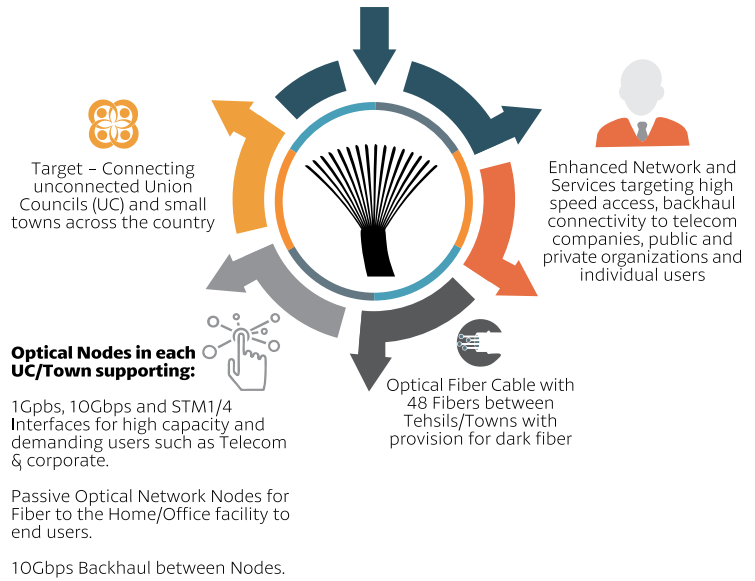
Target – Connecting unconnected Union Councils (UC) and small towns across the country

Enhanced Network and Services targeting high speed access, backhaul connectivity to telecom companies, public and private organizations and individual users

Optical Nodes in each UC/Town supporting:

1Gpbs, 10Gbps and STM1/4 Interfaces for high capacity and demanding users such as Telecom & corporate.

Passive Optical Network Nodes for Fiber to the Home/Office facility to end users.

10Gbps Backhaul between Nodes.

Optical Fiber Cable with 48 Fibers between Tehsils/Towns with provision for dark fiber